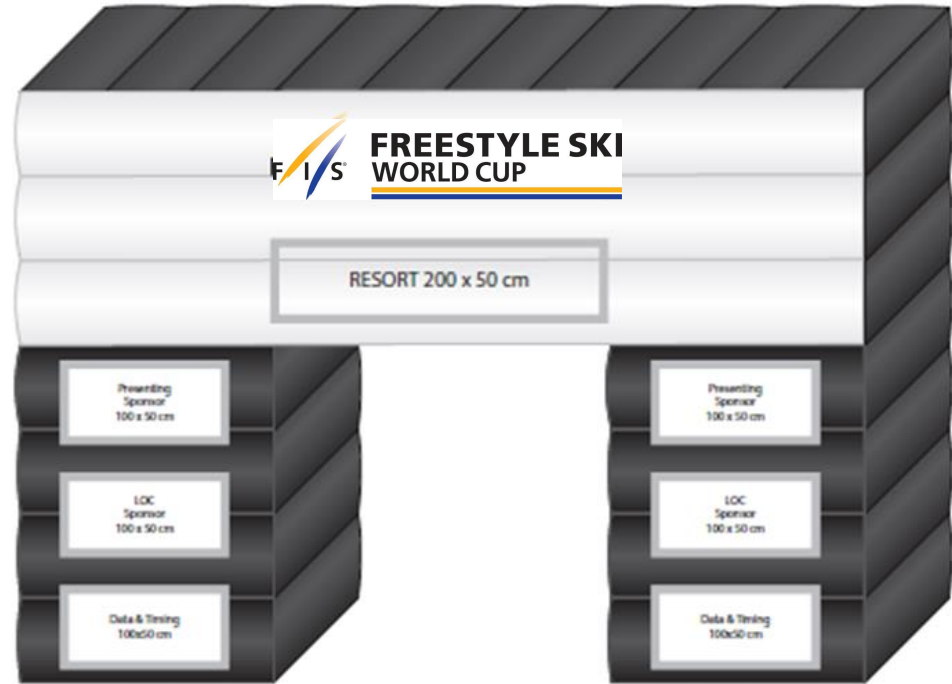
FIS FREESTYLE SKI WORLD CUP

RESORT 200 x 50 cm

Presenting Sponsor 100 x 50 cm

Presenting Sponsor 100 x 50 cm

LOC Sponsor 100 x 50 cm

LOC Sponsor 100 x 50 cm

Data & Timing 100x50 cm

Data & Timing 100x50 cm